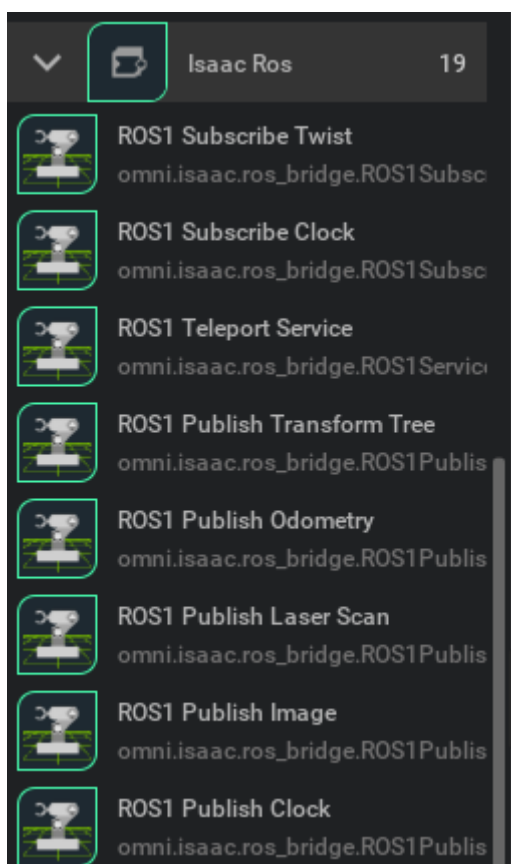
Isaac Ros 19

ROS1 Subscribe Twist
omni.isaac.ros_bridge.ROS1Subsc

ROS1 Subscribe Clock
omni.isaac.ros_bridge.ROS1Subsc

ROS1 Teleport Service
omni.isaac.ros_bridge.ROS1Servic

ROS1 Publish Transform Tree
omni.isaac.ros_bridge.ROS1Publis

ROS1 Publish Odometry
omni.isaac.ros_bridge.ROS1Publis

ROS1 Publish Laser Scan
omni.isaac.ros_bridge.ROS1Publis

ROS1 Publish Image
omni.isaac.ros_bridge.ROS1Publis

ROS1 Publish Clock
omni.isaac.ros_bridge.ROS1Publis